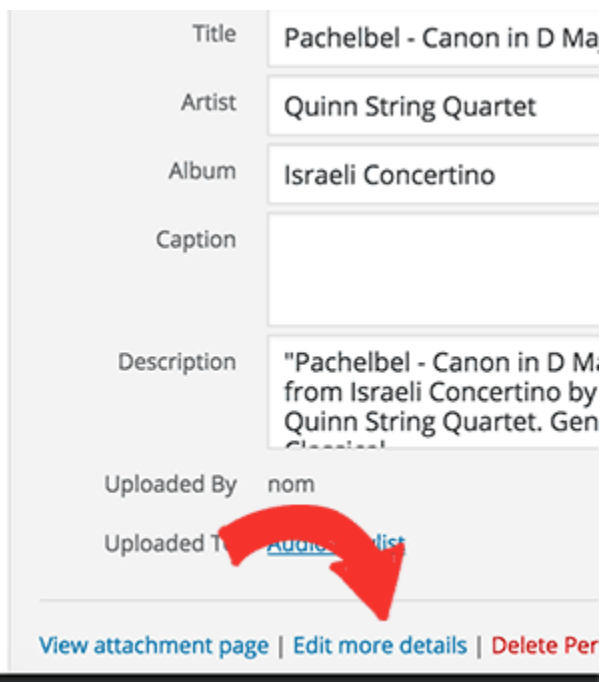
Title
Pachelbel - Canon in D Ma

Artist
Quinn String Quartet

Album
Israeli Concertino

Caption

Description
"Pachelbel - Canon in D Ma from Israeli Concertino by Quinn String Quartet. Gen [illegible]

Uploaded By
nom

Uploaded T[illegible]
Audio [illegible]list

View attachment page | Edit more details | Delete Per